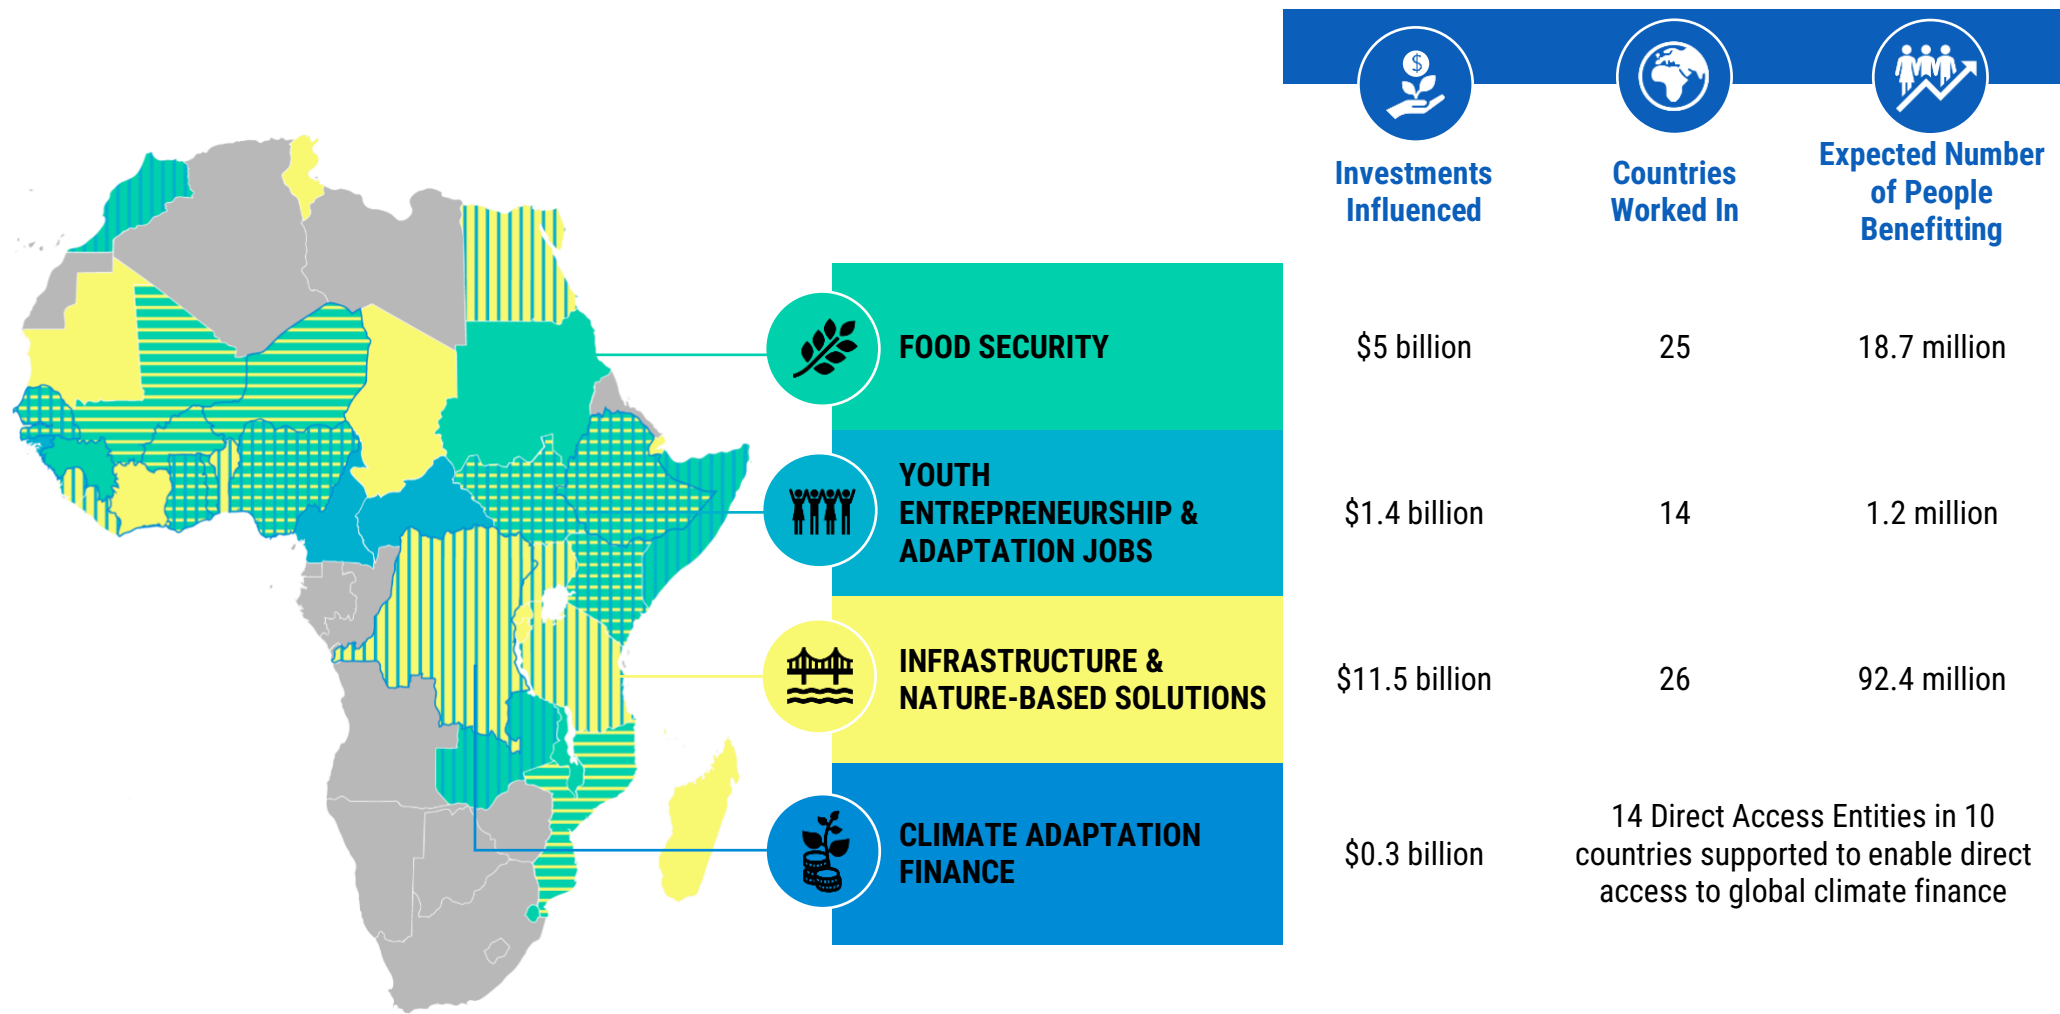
|  | Investments Influenced | Countries Worked In | Expected Number of People Benefitting |
|---|---|---|---|
| FOOD SECURITY | $5 billion | 25 | 18.7 million |
| YOUTH ENTREPRENEURSHIP & ADAPTATION JOBS | $1.4 billion | 14 | 1.2 million |
| INFRASTRUCTURE & NATURE-BASED SOLUTIONS | $11.5 billion | 26 | 92.4 million |
| CLIMATE ADAPTATION FINANCE | $0.3 billion | 14 Direct Access Entities in 10 countries supported to enable direct access to global climate finance | |